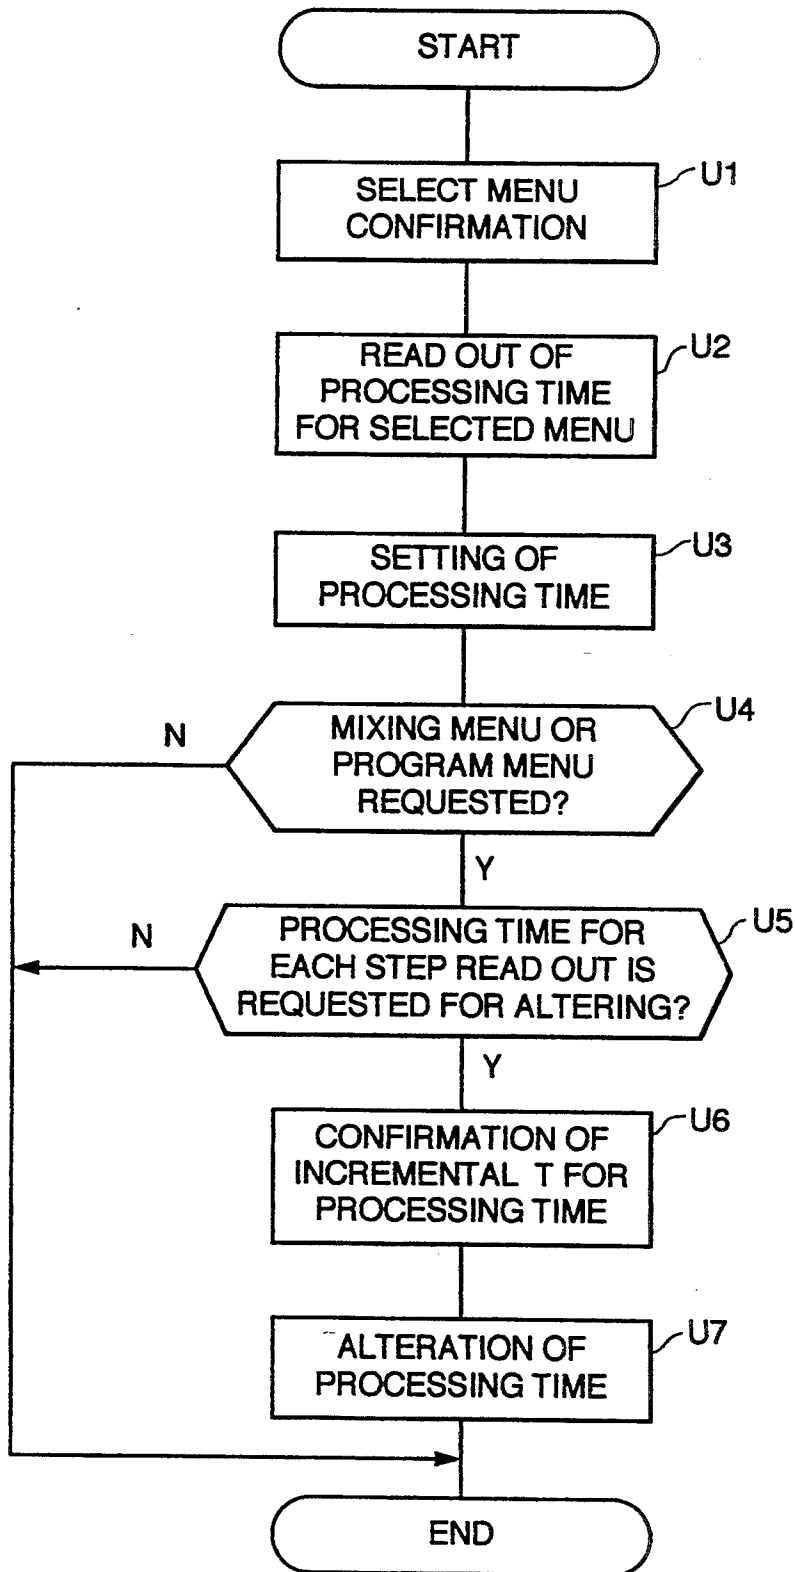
START

SELECT MENU CONFIRMATION

U1

READ OUT OF PROCESSING TIME FOR SELECTED MENU

U2

SETTING OF PROCESSING TIME

U3

MIXING MENU OR PROGRAM MENU REQUESTED?

U4

N

Y

PROCESSING TIME FOR EACH STEP READ OUT IS REQUESTED FOR ALTERING?

U5

N

Y

CONFIRMATION OF INCREMENTAL T FOR PROCESSING TIME

U6

ALTERATION OF PROCESSING TIME

U7

END